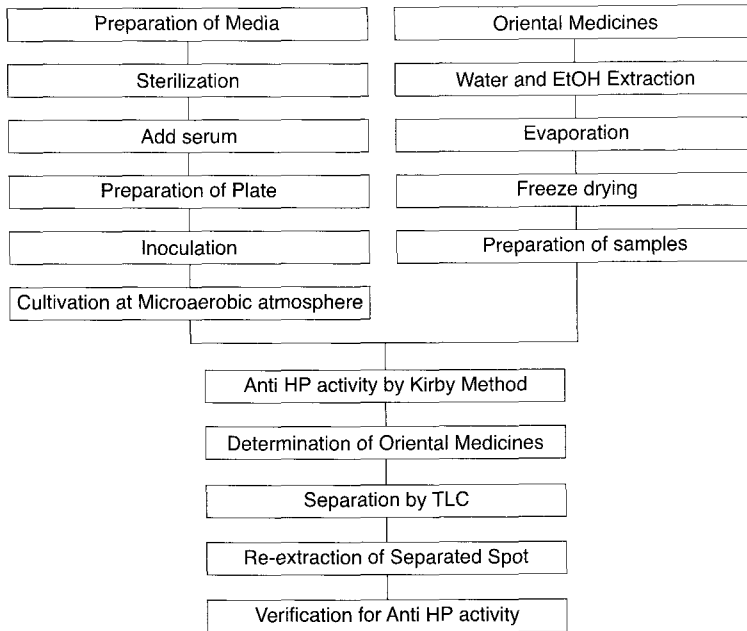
Preparation of Media

Sterilization

Add serum

Preparation of Plate

Inoculation

Cultivation at Microaerobic atmosphere

Oriental Medicines

Water and EtOH Extraction

Evaporation

Freeze drying

Preparation of samples

Anti HP activity by Kirby Method

Determination of Oriental Medicines

Separation by TLC

Re-extraction of Separated Spot

Verification for Anti HP activity